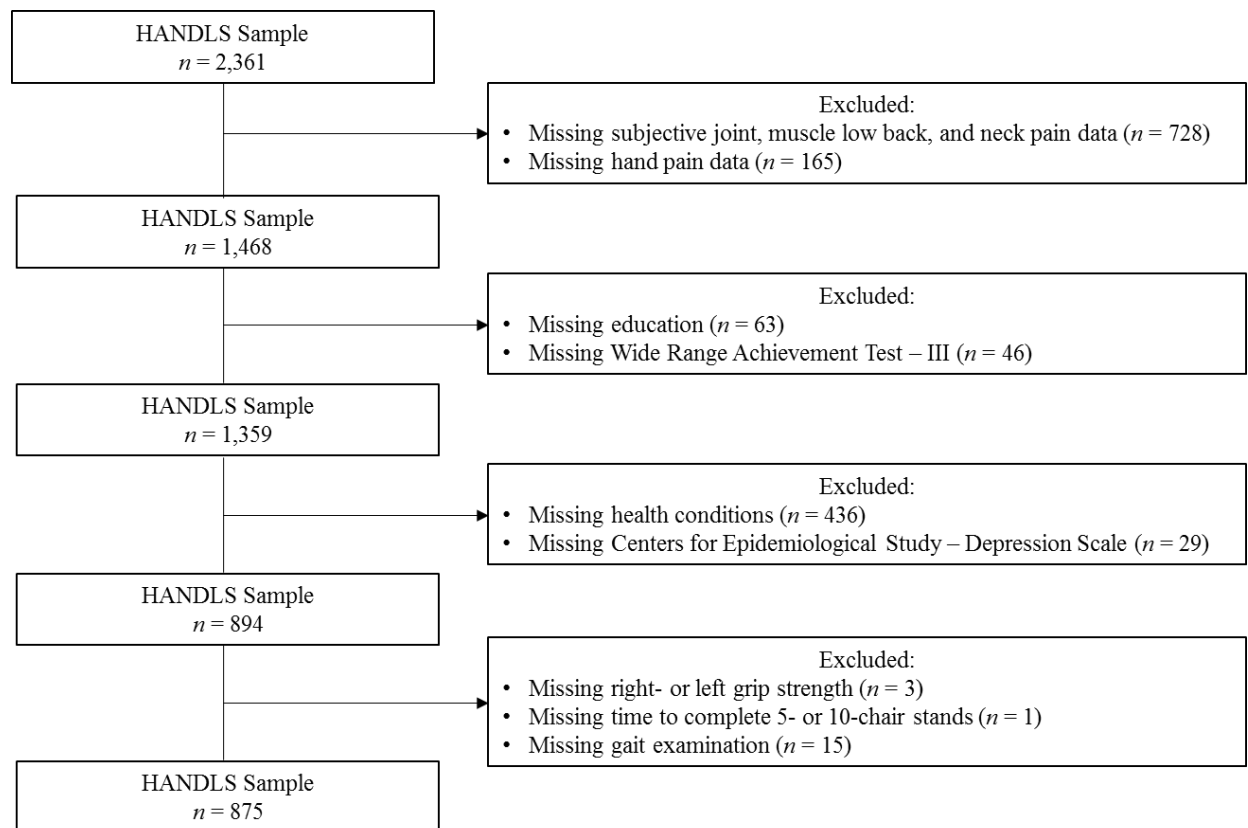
HANDLS Sample
$n = 2,361$

Excluded:
• Missing subjective joint, muscle low back, and neck pain data ($n = 728$)
• Missing hand pain data ($n = 165$)

HANDLS Sample
$n = 1,468$

Excluded:
• Missing education ($n = 63$)
• Missing Wide Range Achievement Test – III ($n = 46$)

HANDLS Sample
$n = 1,359$

Excluded:
• Missing health conditions ($n = 436$)
• Missing Centers for Epidemiological Study – Depression Scale ($n = 29$)

HANDLS Sample
$n = 894$

Excluded:
• Missing right- or left grip strength ($n = 3$)
• Missing time to complete 5- or 10-chair stands ($n = 1$)
• Missing gait examination ($n = 15$)

HANDLS Sample
$n = 875$